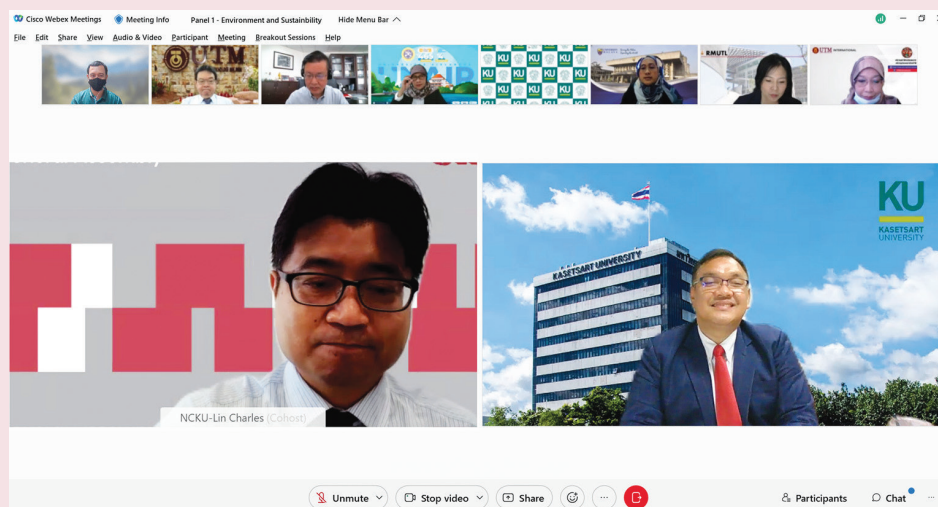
Cisco Webex Meetings Meeting Info Panel 1 - Environment and Sustainbility Hide Menu Bar

File Edit Share View Audio & Video Participant Meeting Breakout Sessions Help

UTM

KU KU KU KU

RMUTL

UTM INTERNATIONAL

KU
KASETSART
UNIVERSITY

KASETSART UNIVERSITY

NCKU-Lin Charles (Cohost)

Unmute Stop video Share Participants Chat